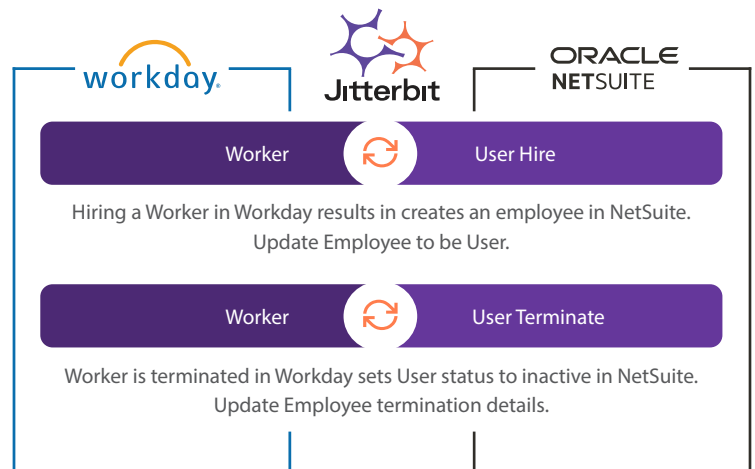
workday.

Jitterbit

ORACLE
NETSUITE

Worker

User Hire

Hiring a Worker in Workday results in creates an employee in NetSuite. Update Employee to be User.

Worker

User Terminate

Worker is terminated in Workday sets User status to inactive in NetSuite. Update Employee termination details.